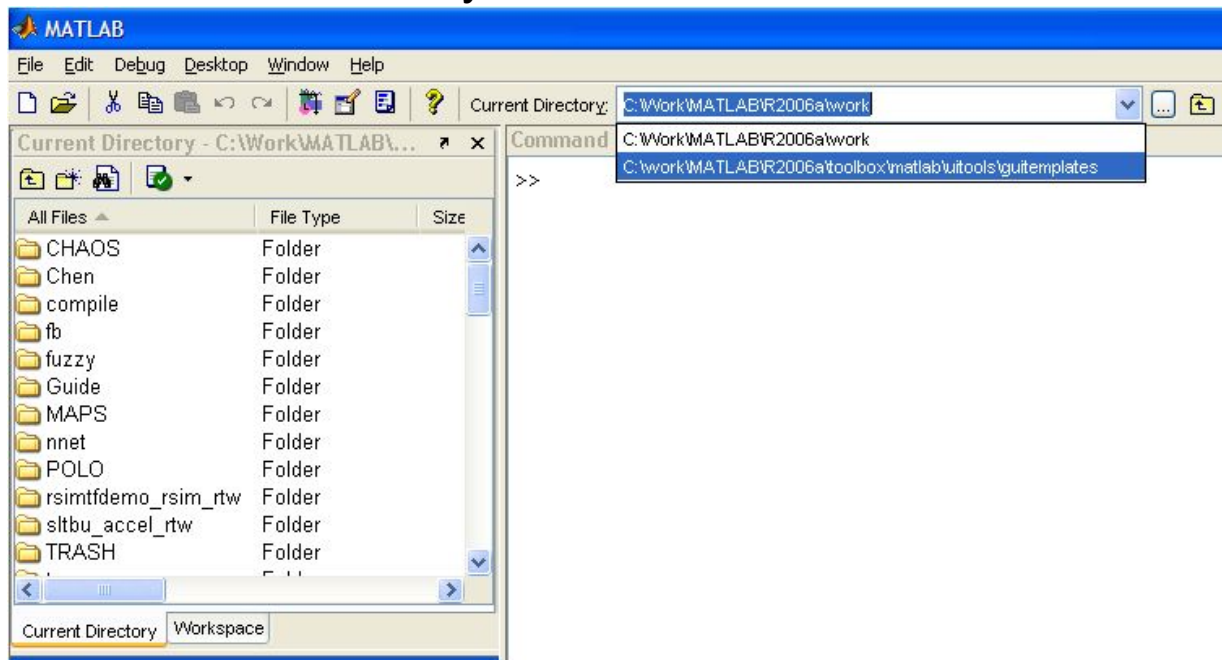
MATLAB

File Edit Debug Desktop Window Help

Current Directory: C:\Work\MATLAB\R2006a\work

Current Directory - C:\Work\MATLAB\...

Command

C:\Work\MATLAB\R2006a\work
C:\work\MATLAB\R2006a\toolbox\matlab\uitools\guitemplates

>>

| All Files | File Type | Size |
|---|---|---|
| CHAOS | Folder | |
| Chen | Folder | |
| compile | Folder | |
| fb | Folder | |
| fuzzy | Folder | |
| Guide | Folder | |
| MAPS | Folder | |
| nnet | Folder | |
| POLO | Folder | |
| rsimtfdemo_rsim_rtw | Folder | |
| sltbu_accel_rtw | Folder | |
| TRASH | Folder | |

Current Directory Workspace